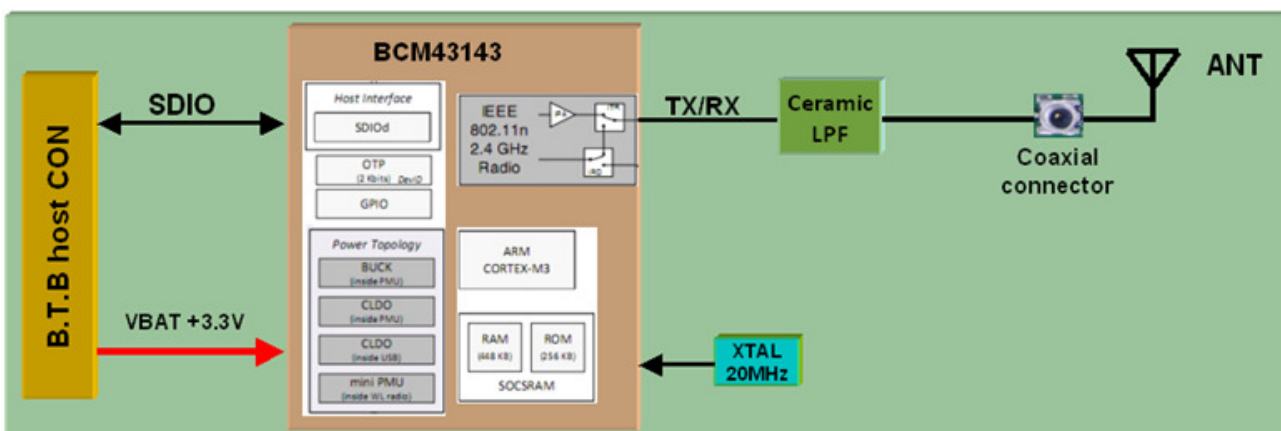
B.T.B host CON

SDIO

VBAT +3.3V

BCM43143

Host Interface

SDIOd

OTP
(2 Kbits) DevID

GPIO

Power Topology

BUCK
(inside PMU)

CLDO
(inside PMU)

CLDO
(inside USB)

mini PMU
(inside WL radio)

IEEE 802.11n 2.4 GHz Radio

PA

TR

RD

ARM CORTEX-M3

RAM
(448 KB)

ROM
(256 KB)

SOCSRAM

TX/RX

Ceramic LPF

Coaxial connector

ANT

XTAL 20MHz